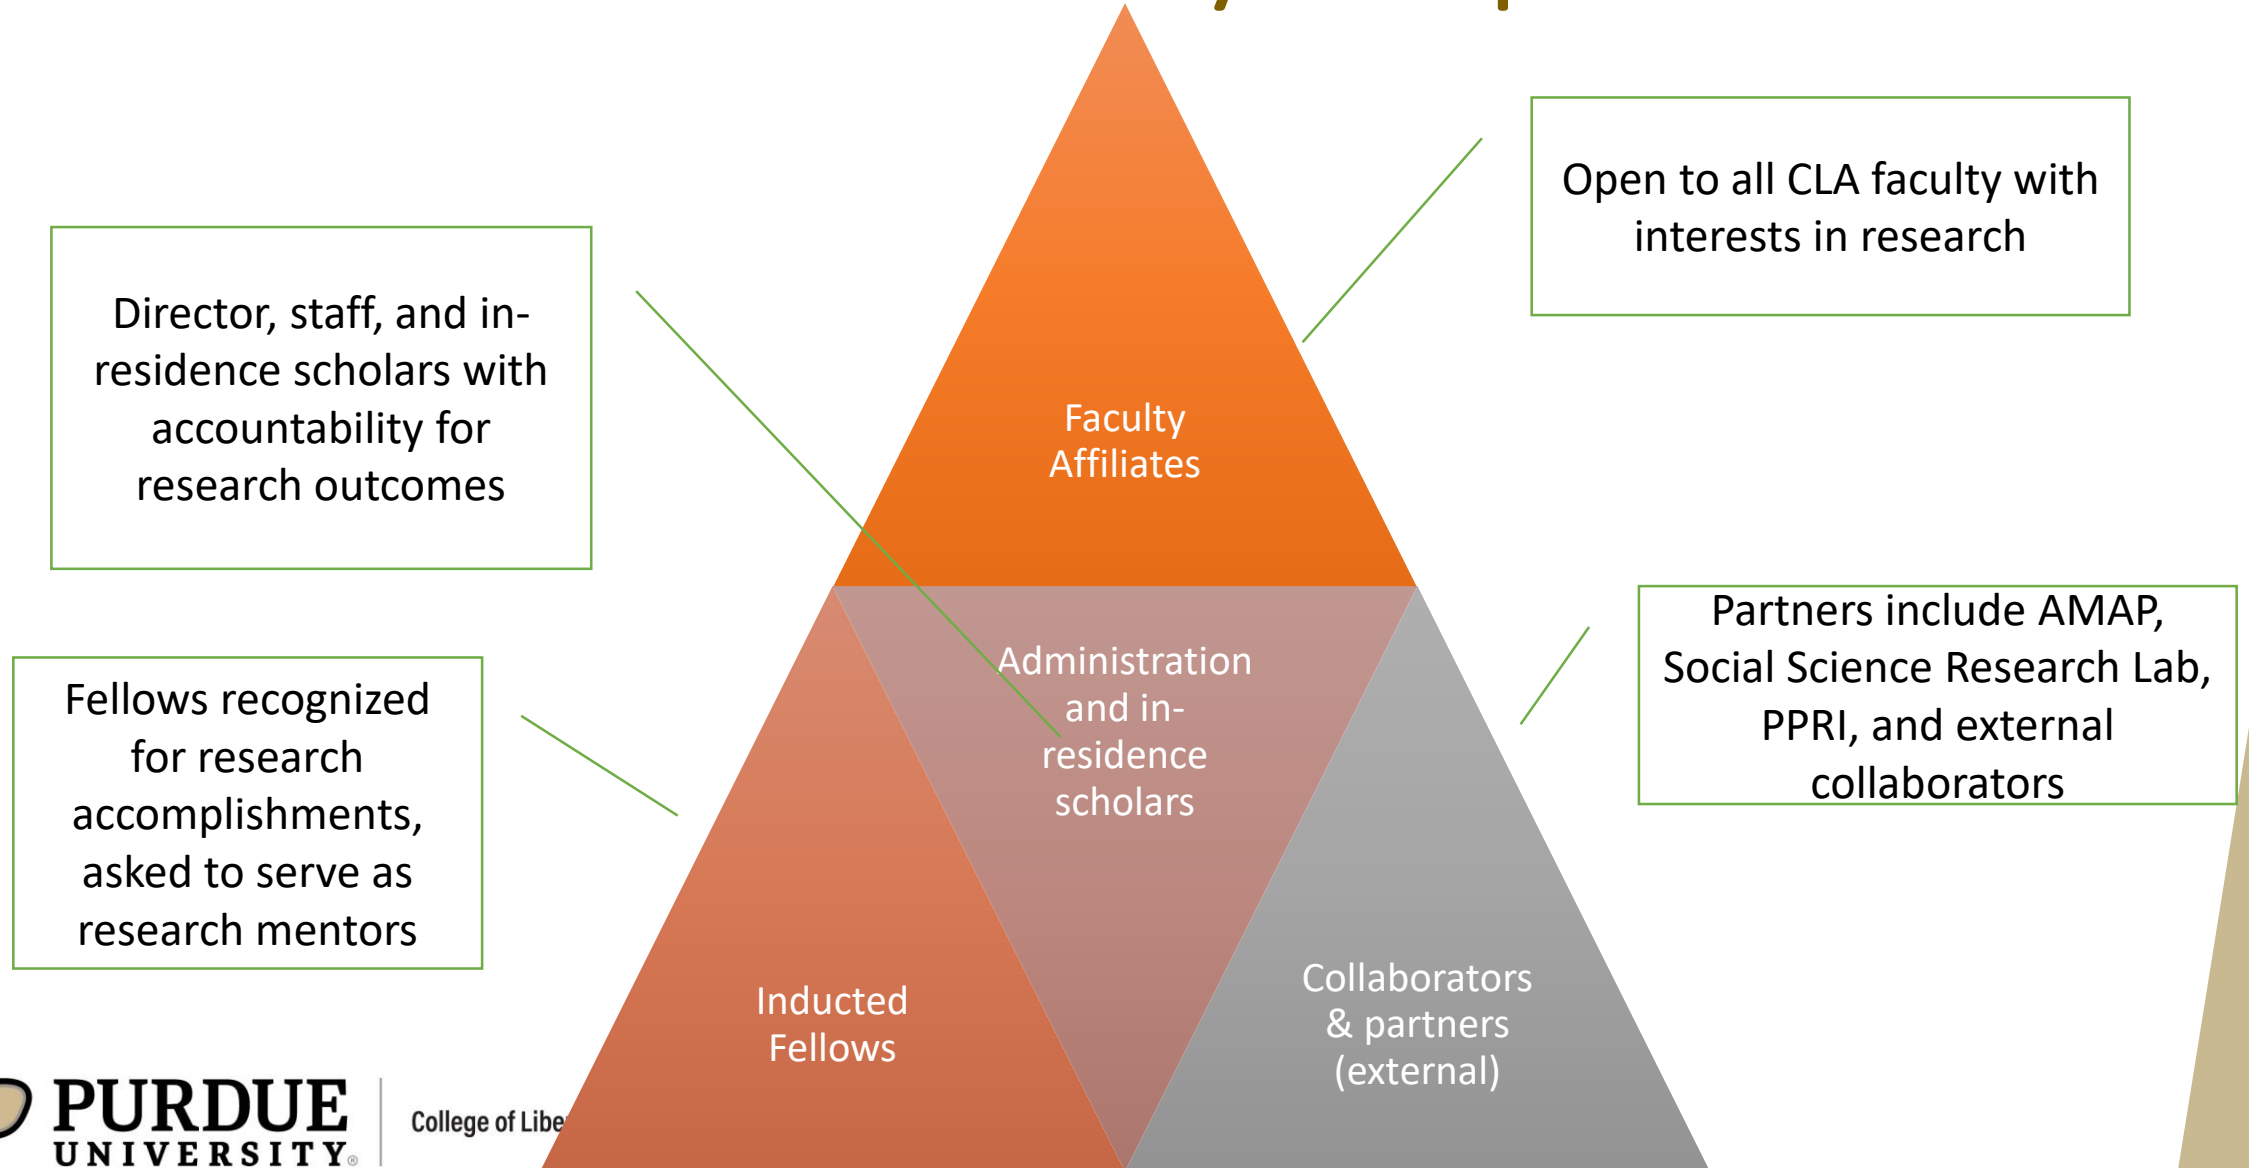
Director, staff, and in-residence scholars with accountability for research outcomes

Faculty Affiliates

Open to all CLA faculty with interests in research

Administration and in-residence scholars

Partners include AMAP, Social Science Research Lab, PPRI, and external collaborators

Fellows recognized for research accomplishments, asked to serve as research mentors

Inducted Fellows

Collaborators & partners (external)

PURDUE UNIVERSITY®

College of Libe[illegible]